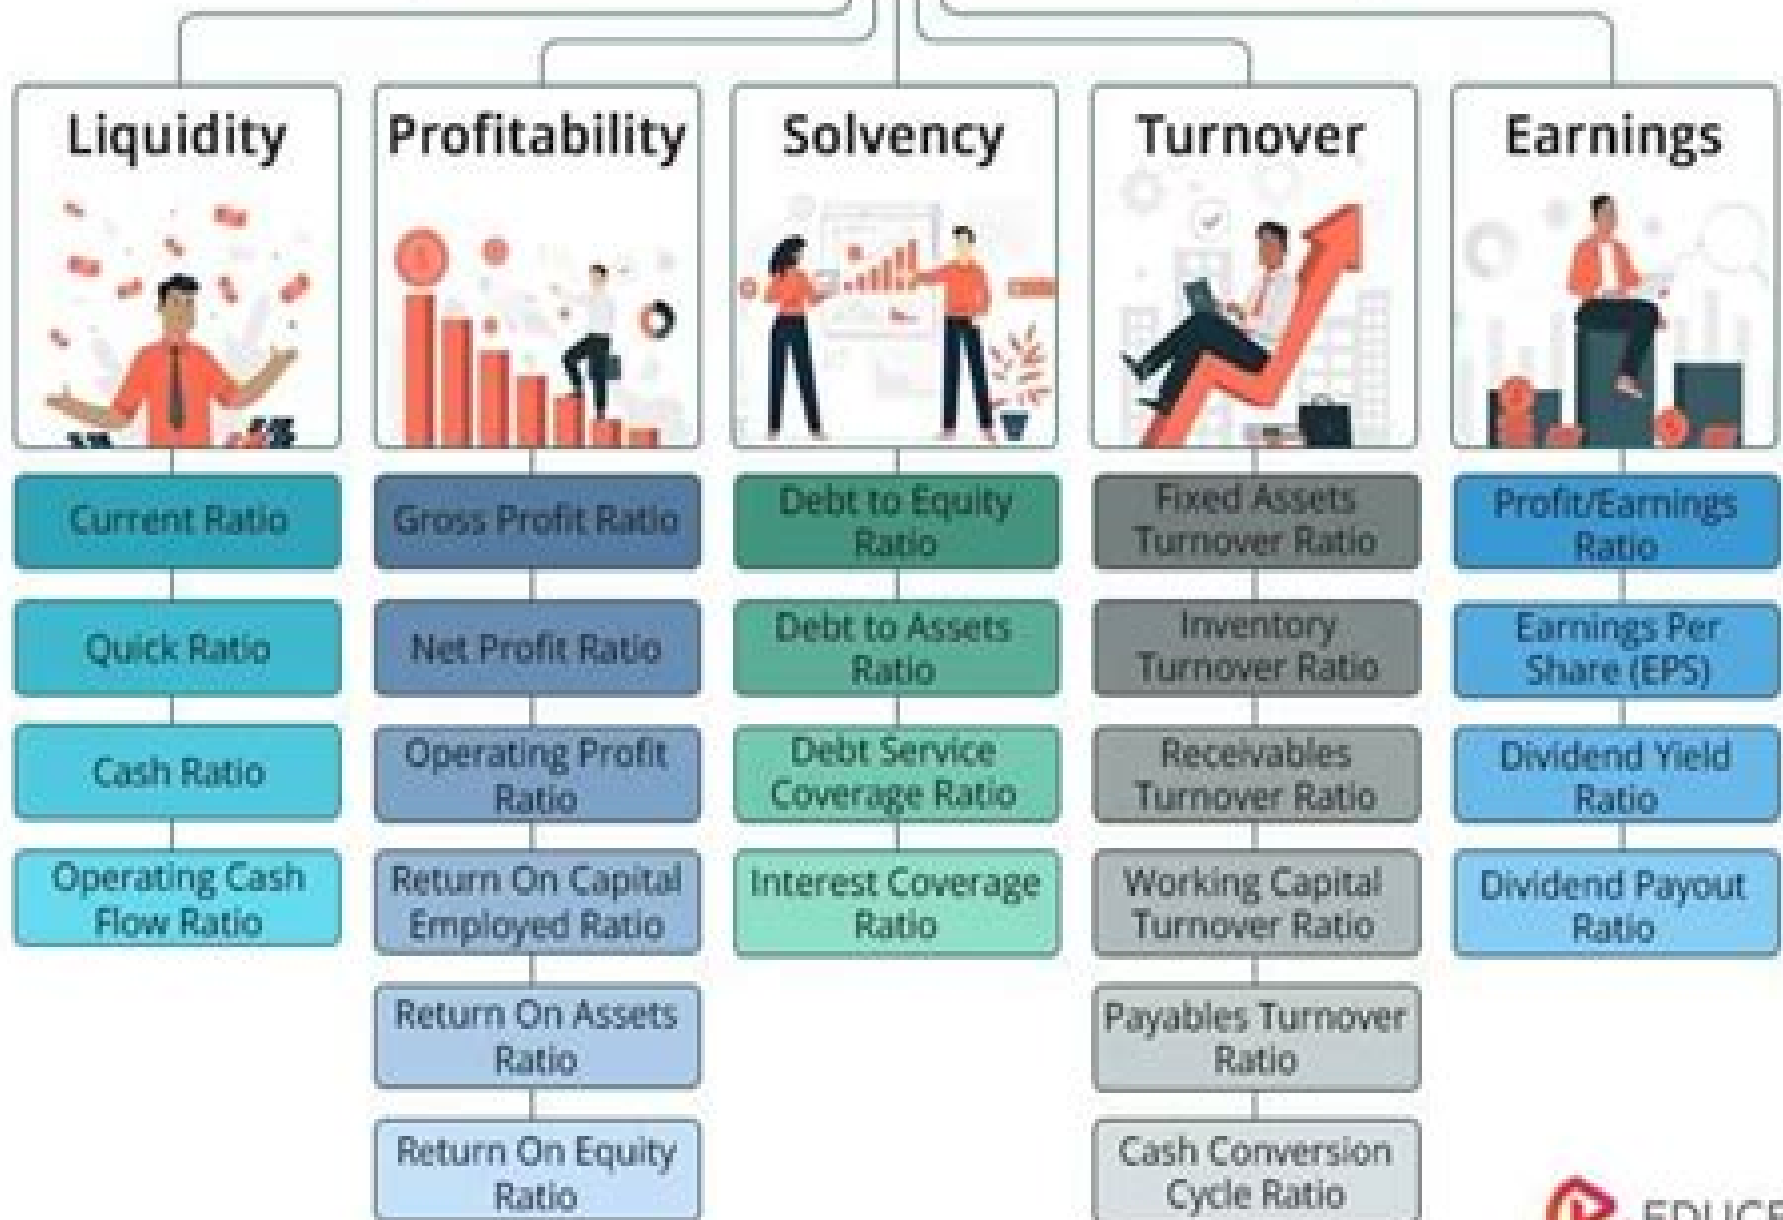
Liquidity

Current Ratio

Quick Ratio

Cash Ratio

Operating Cash Flow Ratio

Profitability

Gross Profit Ratio

Net Profit Ratio

Operating Profit Ratio

Return On Capital Employed Ratio

Return On Assets Ratio

Return On Equity Ratio

Solvency

Debt to Equity Ratio

Debt to Assets Ratio

Debt Service Coverage Ratio

Interest Coverage Ratio

Turnover

Fixed Assets Turnover Ratio

Inventory Turnover Ratio

Receivables Turnover Ratio

Working Capital Turnover Ratio

Payables Turnover Ratio

Cash Conversion Cycle Ratio

Earnings

Profit/Earnings Ratio

Earnings Per Share (EPS)

Dividend Yield Ratio

Dividend Payout Ratio

EDUC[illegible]